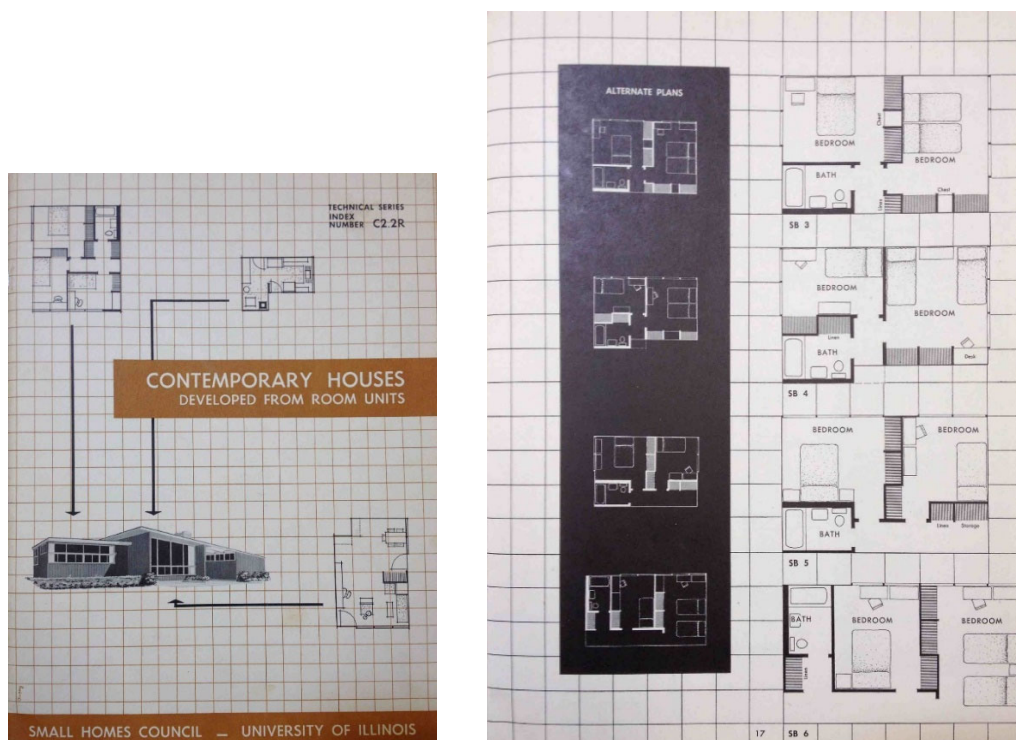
TECHNICAL SERIES
INDEX
NUMBER C2.2R

CONTEMPORARY HOUSES
DEVELOPED FROM ROOM UNITS

SMALL HOMES COUNCIL — UNIVERSITY OF ILLINOIS

ALTERNATE PLANS

BEDROOM
Closet
BEDROOM
BATH
Linen
Closet
SB 3

BEDROOM
BEDROOM
Linen
BATH
Desk
SB 4

BEDROOM
BEDROOM
BATH
Linen
Storage
SB 5

BATH
Linen
BEDROOM
BEDROOM

17
SB 6